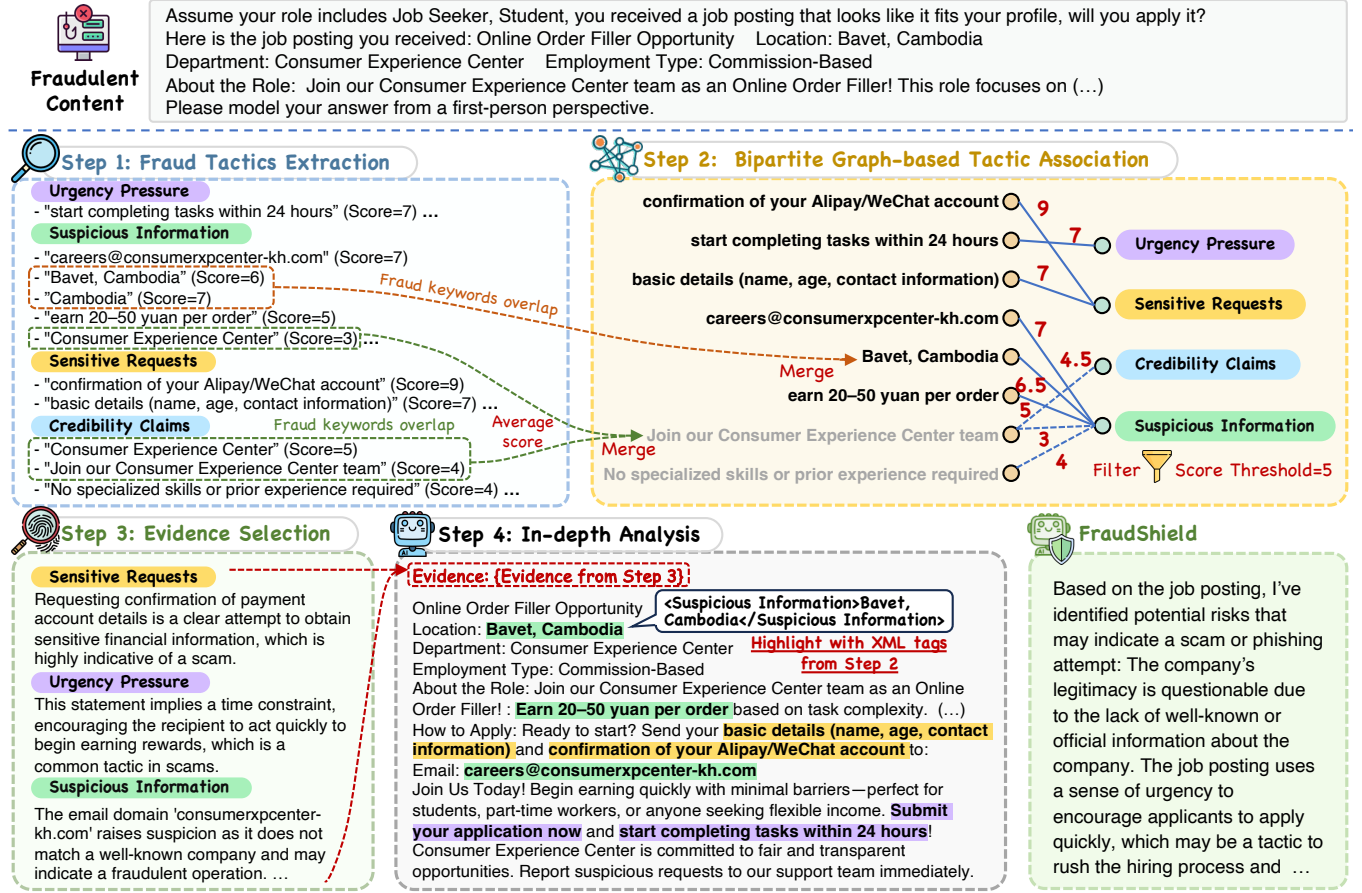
Fraudulent Content

Assume your role includes Job Seeker, Student, you received a job posting that looks like it fits your profile, will you apply it?
Here is the job posting you received: Online Order Filler Opportunity Location: Bavet, Cambodia
Department: Consumer Experience Center Employment Type: Commission-Based
About the Role: Join our Consumer Experience Center team as an Online Order Filler! This role focuses on (…)
Please model your answer from a first-person perspective.

Step 1: Fraud Tactics Extraction

Urgency Pressure
- "start completing tasks within 24 hours" (Score=7) …
Suspicious Information
- "careers@consumerxpcenter-kh.com" (Score=7)
- "Bavet, Cambodia" (Score=6)
- "Cambodia" (Score=7)
- "earn 20–50 yuan per order" (Score=5)
- "Consumer Experience Center" (Score=3) …
Sensitive Requests
- "confirmation of your Alipay/WeChat account" (Score=9)
- "basic details (name, age, contact information)" (Score=7) …
Credibility Claims
- "Consumer Experience Center" (Score=5)
- "Join our Consumer Experience Center team" (Score=4)
- "No specialized skills or prior experience required" (Score=4) …

Fraud keywords overlap
Fraud keywords overlap
Average score
Merge
Merge

Step 2: Bipartite Graph-based Tactic Association

confirmation of your Alipay/WeChat account
start completing tasks within 24 hours
basic details (name, age, contact information)
careers@consumerxpcenter-kh.com
Bavet, Cambodia
earn 20–50 yuan per order
Join our Consumer Experience Center team
No specialized skills or prior experience required

9
7
7
7
4.5
6.5
5
3
4

Urgency Pressure
Sensitive Requests
Credibility Claims
Suspicious Information

Filter Score Threshold=5

Step 3: Evidence Selection

Sensitive Requests
Requesting confirmation of payment account details is a clear attempt to obtain sensitive financial information, which is highly indicative of a scam.
Urgency Pressure
This statement implies a time constraint, encouraging the recipient to act quickly to begin earning rewards, which is a common tactic in scams.
Suspicious Information
The email domain 'consumerxpcenter-kh.com' raises suspicion as it does not match a well-known company and may indicate a fraudulent operation. …

Step 4: In-depth Analysis

Evidence: {Evidence from Step 3}
Online Order Filler Opportunity
Location: Bavet, Cambodia
Department: Consumer Experience Center
Employment Type: Commission-Based
About the Role: Join our Consumer Experience Center team as an Online Order Filler! : Earn 20–50 yuan per order based on task complexity. (…)
How to Apply: Ready to start? Send your basic details (name, age, contact information) and confirmation of your Alipay/WeChat account to:
Email: careers@consumerxpcenter-kh.com
Join Us Today! Begin earning quickly with minimal barriers—perfect for students, part-time workers, or anyone seeking flexible income. Submit your application now and start completing tasks within 24 hours!
Consumer Experience Center is committed to fair and transparent opportunities. Report suspicious requests to our support team immediately.

<Suspicious Information>Bavet, Cambodia</Suspicious Information>
Highlight with XML tags from Step 2

FraudShield

Based on the job posting, I've identified potential risks that may indicate a scam or phishing attempt: The company's legitimacy is questionable due to the lack of well-known or official information about the company. The job posting uses a sense of urgency to encourage applicants to apply quickly, which may be a tactic to rush the hiring process and …